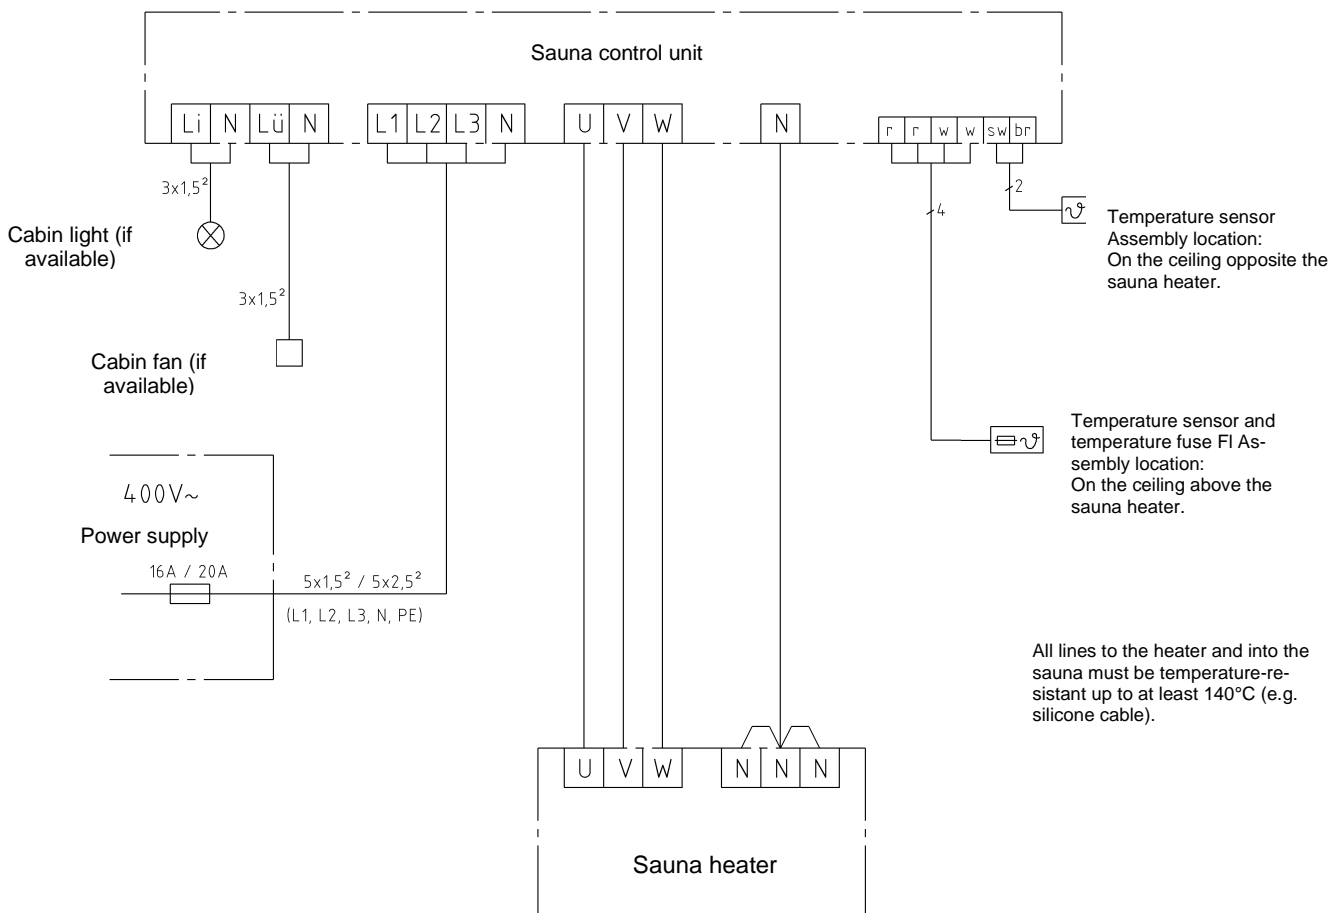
Sauna control unit

Li N Lü N L1 L2 L3 N U V W N r r w w sw br

$3x1,5^2$

Cabin light (if available)

$3x1,5^2$

Cabin fan (if available)

4

2

Temperature sensor Assembly location: On the ceiling opposite the sauna heater.

Temperature sensor and temperature fuse FI Assembly location: On the ceiling above the sauna heater.

400V~

Power supply

16A / 20A

$5x1,5^2$ / $5x2,5^2$

(L1, L2, L3, N, PE)

All lines to the heater and into the sauna must be temperature-resistant up to at least 140°C (e.g. silicone cable).

U V W N N N

Sauna heater